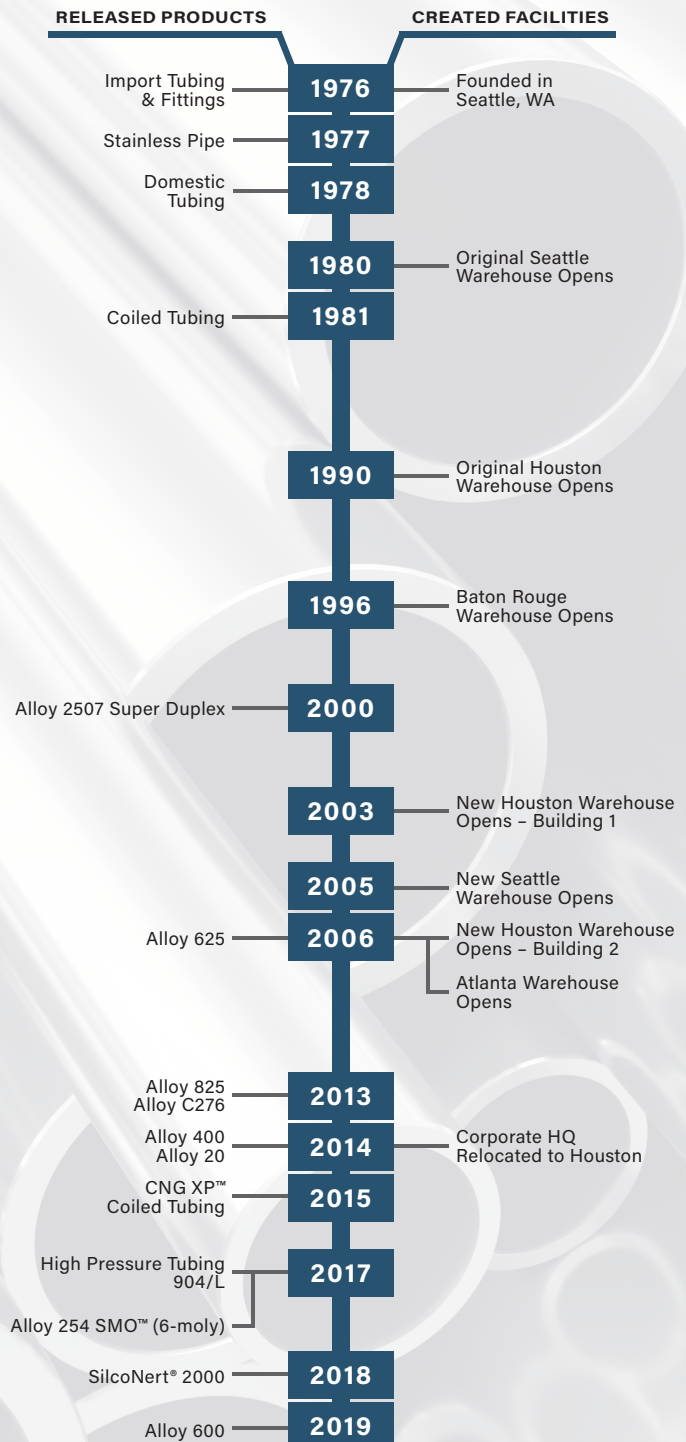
RELEASED PRODUCTS

CREATED FACILITIES

Import Tubing & Fittings

1976

Founded in Seattle, WA

Stainless Pipe

1977

Domestic Tubing

1978

1980

Original Seattle Warehouse Opens

Coiled Tubing

1981

1990

Original Houston Warehouse Opens

1996

Baton Rouge Warehouse Opens

Alloy 2507 Super Duplex

2000

2003

New Houston Warehouse Opens – Building 1

2005

New Seattle Warehouse Opens

Alloy 625

2006

New Houston Warehouse Opens – Building 2

Atlanta Warehouse Opens

Alloy 825
Alloy C276

2013

Alloy 400
Alloy 20

2014

Corporate HQ Relocated to Houston

CNG XP™ Coiled Tubing

2015

High Pressure Tubing 904/L

2017

Alloy 254 SMO™ (6-moly)

SilcoNert® 2000

2018

Alloy 600

2019